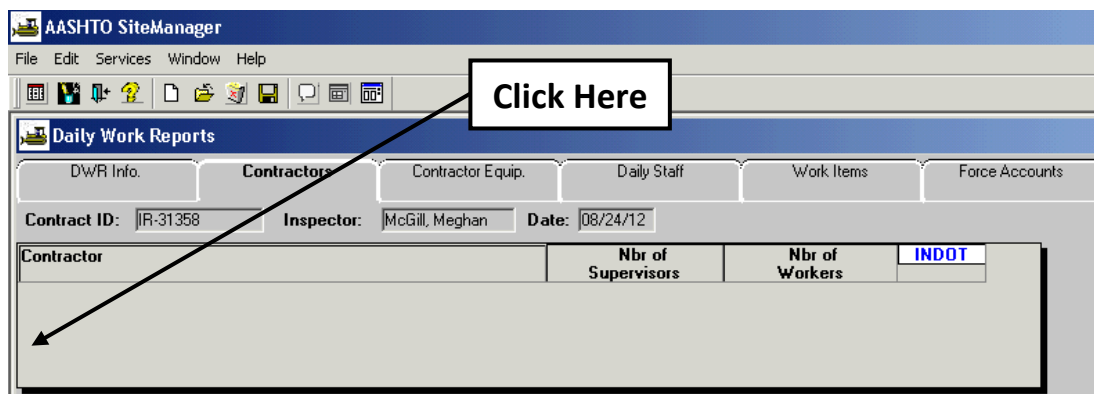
AASHTO SiteManager

File Edit Services Window Help

Click Here

Daily Work Reports

DWR Info. | Contractors | Contractor Equip. | Daily Staff | Work Items | Force Accounts

Contract ID: IR-31358 Inspector: McGill, Meghan Date: 08/24/12

| Contractor | Nbr of Supervisors | Nbr of Workers | INDOT |
|---|---|---|---|